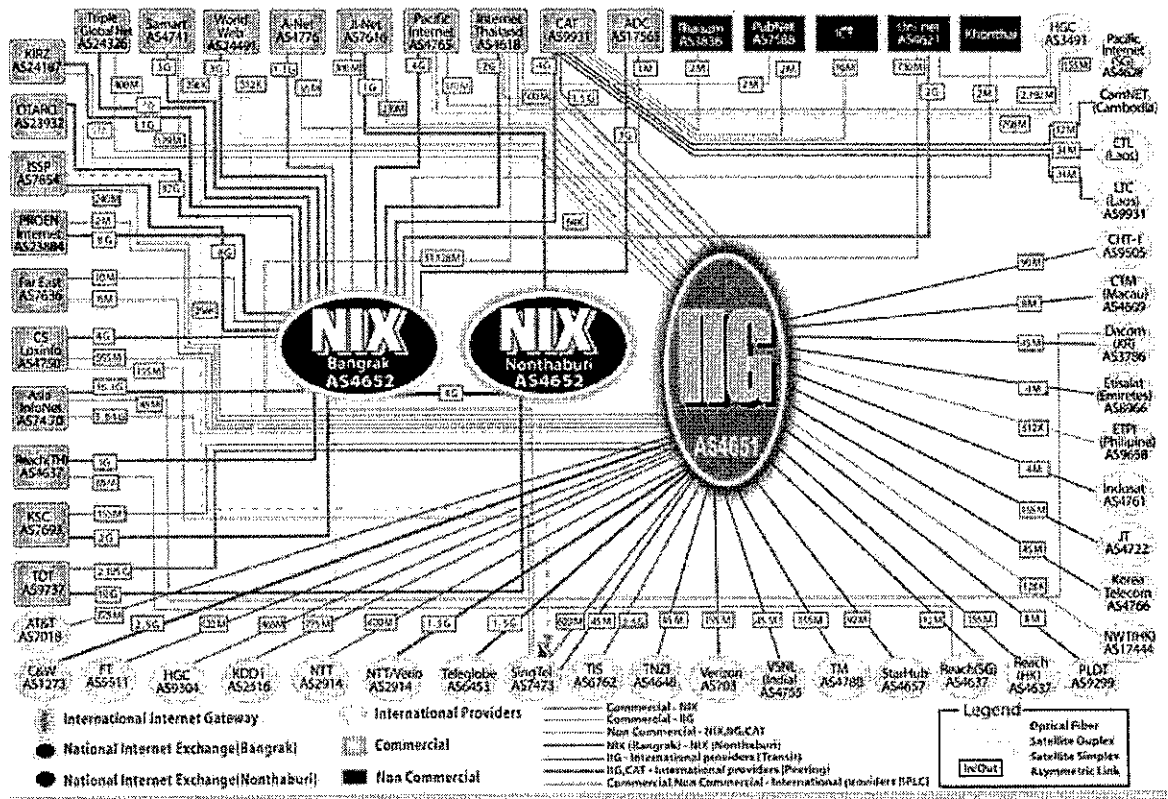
Triple Global Net AS24326
Samart AS4741
World Web AS24491
A-Net AS4776
Ji-Net AS7616
Pacific Internet AS4765
Internet Thailand AS4618
CAT AS9931
ADC AS17565
Thaisarn AS3836
PubNet AS7586
ICP
Uni net AS4621
Khonthai
HGC AS3491
Pacific Internet (SG) AS4608
KIRZ AS24187
DTAC AS23932
JSSP AS7654
PROEN Internet AS23884
Far East AS7636
CS Loxinfo AS4750
Asia InfoNet AS7470
Reach(TH) AS4637
KSC AS7693
TOT AS9737
CamNET (Cambodia)
ETL (Laos)
LTC (Laos) AS9931
CHT-I AS9505
CTM (Macau) AS4609
Dacom (KR) AS3786
Etisalat (Emirates) AS8966
ETPI (Philipine) AS9658
Indosat AS4761
JT AS4722
Korea Telecom AS4766
NWT(HK) AS17444
AT&T AS7018
C&W AS3273
FT AS5511
HGC AS9304
KDDI AS2516
NTT AS2914
NTT/Verio AS2914
Teleglobe AS6453
SingTel AS7473
TIS AS6762
TNZI AS4648
Verizon AS703
VSNL (India) AS4755
TM AS4788
StarHub AS4657
Reach(SG) AS4637
Reach (HK) AS4637
PLDT AS9299
NIX Bangrak AS4652
NIX Nonthaburi AS4652
IIG AS4651
300M 1G 2G 1G 155M 1G 622M 45M 2M 2M 1G 1.5G 34M 256K 1G 512K 1M 1G 2M 1G 2M 1G 2M 1G 2M 2M 2M 2M 2.792M 12M 34M 34M 90M 8M 45M 4M 512K 4M 45M 45M 10K 8M 155M 2.5G 622M 2.5G 10G 1.5G 1.5G 622M 45M 2.4G 45M 155M 45M 155M 90M 92M 155M 8M 10M 8M 4G 155M 155M 155M 1G 1.5G 2G 10G 2.5G 10G
International Internet Gateway
National Internet Exchange(Bangrak)
National Internet Exchange(Nonthaburi)
International Providers
Commercial
Non Commercial
Commercial - NIX
Commercial - IIG
Non Commercial - NIX,IIG,CAT
NIX (Bangrak) - NIX (Nonthaburi)
IIG - International providers (Transit)
IIG,CAT - International providers (Peering)
Commercial/Non Commercial - International providers (IPLC)
Legend
Optical Fiber
Satellite Duplex
Satellite Simplex
In/Out
Asymmetric Link